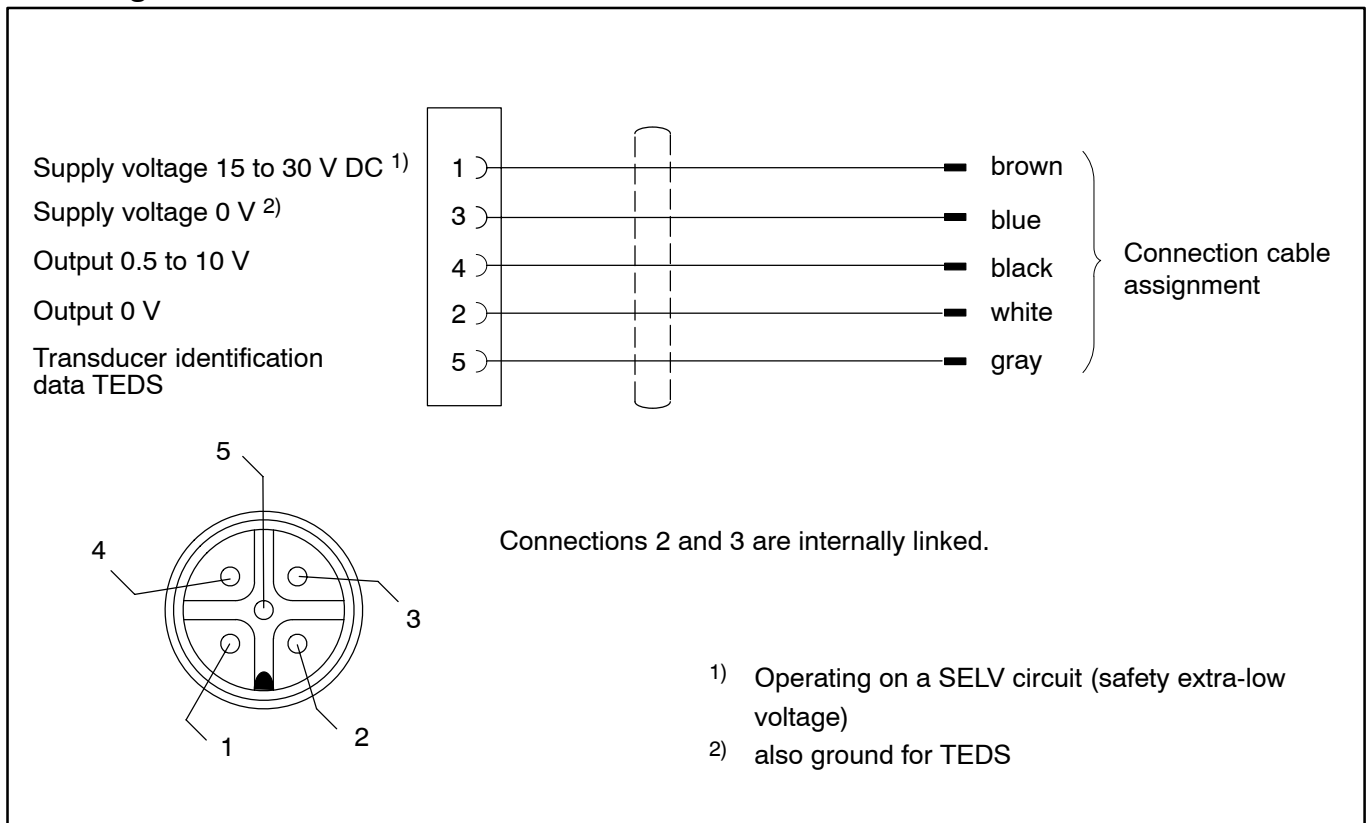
Supply voltage 15 to 30 V DC $^{1)}$

Supply voltage 0 V $^{2)}$

Output 0.5 to 10 V

Output 0 V

Transducer identification data TEDS

1
3
4
2
5

brown
blue
black
white
gray

Connection cable assignment

5
4
3
1
2

Connections 2 and 3 are internally linked.

$^{1)}$ Operating on a SELV circuit (safety extra-low voltage)

$^{2)}$ also ground for TEDS